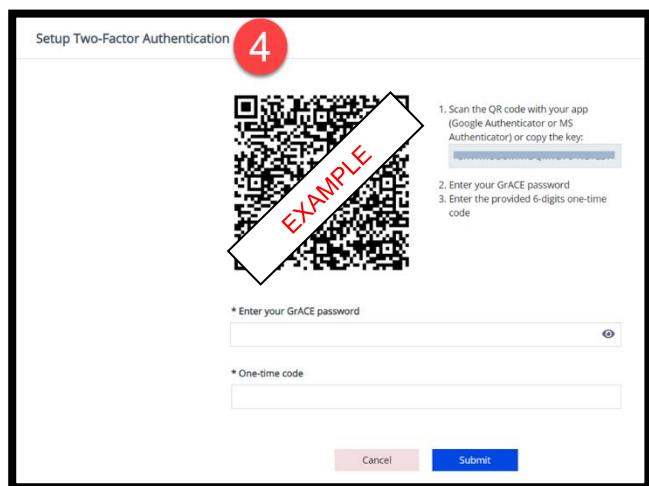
Setup Two-Factor Authentication

4

EXAMPLE

1. Scan the QR code with your app (Google Authenticator or MS Authenticator) or copy the key:

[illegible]

2. Enter your GrACE password
3. Enter the provided 6-digits one-time code

* Enter your GrACE password

* One-time code

Cancel

Submit